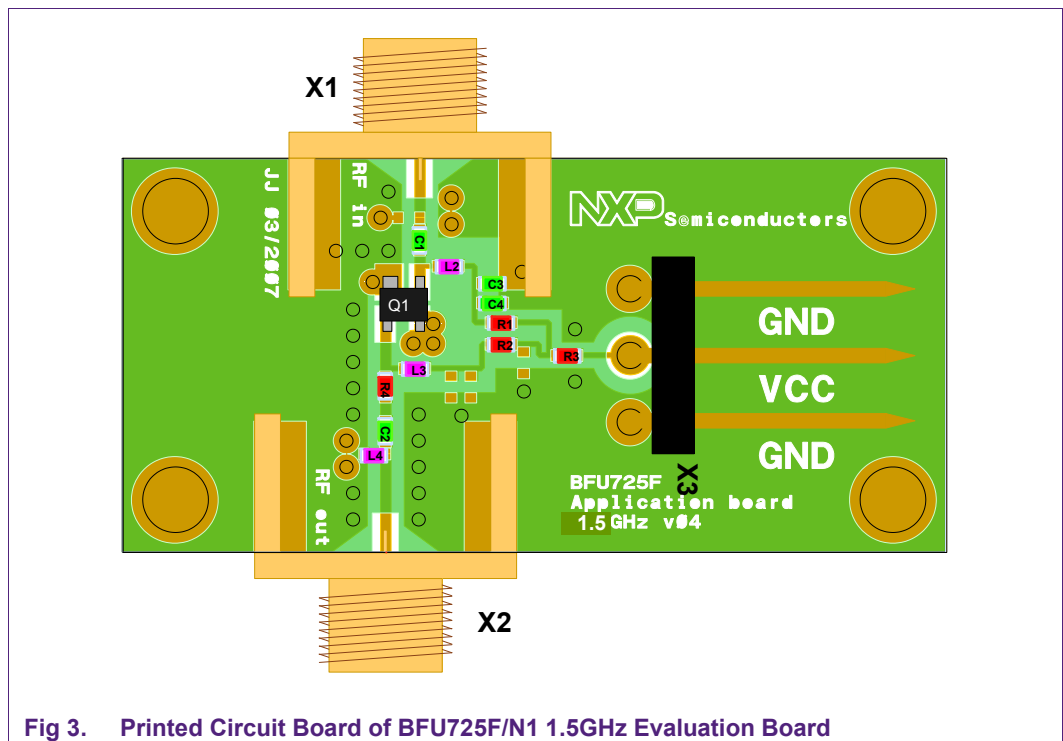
X1

JJ 03/2007

RF in

NXP Semiconductors

C1

L2

Q1

C3

C4

R1

R2

R3

L3

R4

C2

L4

RF out

GND

VCC

GND

X3

BFU725F
Application board
1.5 GHz v04

X2

Fig 3. Printed Circuit Board of BFU725F/N1 1.5GHz Evaluation Board